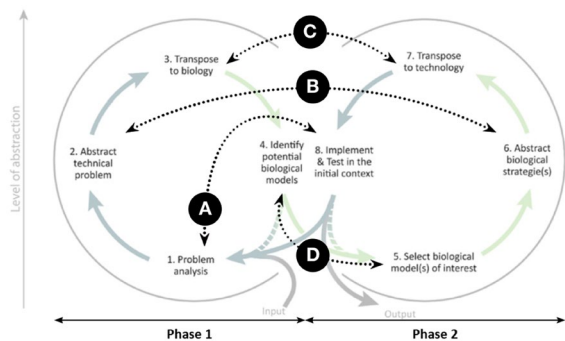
Level of abstraction

C

3. Transpose to biology

7. Transpose to technology

B

2. Abstract technical problem

4. Identify potential biological models

8. Implement & Test in the initial context

6. Abstract biological strategie(s)

A

D

1. Problem analysis

5. Select biological model(s) of interest

Input

Output

Phase 1

Phase 2